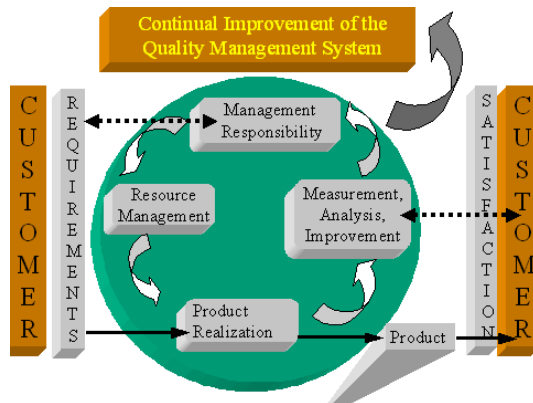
Continual Improvement of the Quality Management System

C U S T O M E R

R E Q U I R E M E N T S

Management Responsibility

Resource Management

Measurement, Analysis, Improvement

Product Realization

Product

S A T I S F A C T I O N

C U S T O M E R